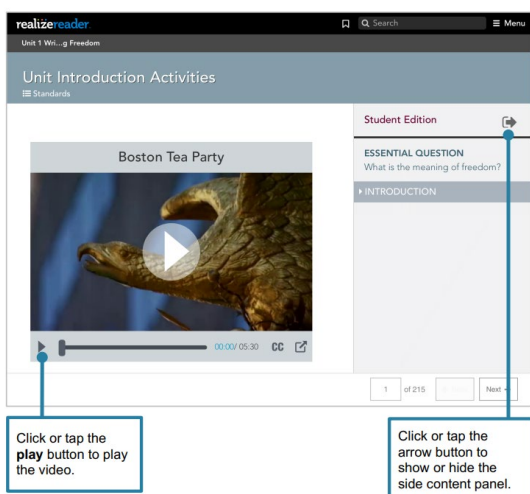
realizereader

Search

Menu

Unit 1 Wri...g Freedom

Unit Introduction Activities

Standards

Boston Tea Party

00:00/ 05:30 CC

Student Edition

ESSENTIAL QUESTION
What is the meaning of freedom?

INTRODUCTION

1 of 215 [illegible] Next

Click or tap the **play** button to play the video.

Click or tap the arrow button to show or hide the side content panel.